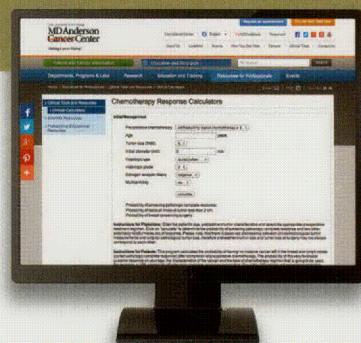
MD Anderson Cancer Center

Departments, Programs & Labs
Research
Education and Training
Resources for Professionals
Events

Chemotherapy Response Calculators

Clinical Tools and Resources
Clinical Calculators

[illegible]